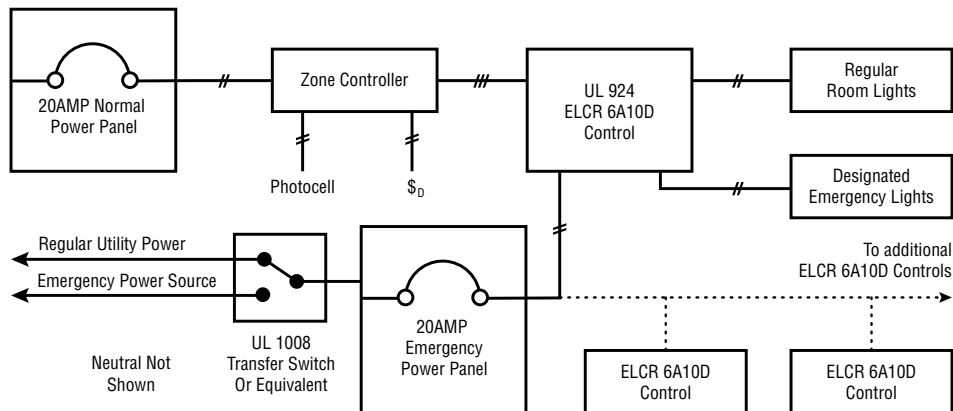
20AMP Normal Power Panel

Zone Controller

UL 924 ELCR 6A10D Control

Regular Room Lights

Designated Emergency Lights

Photocell

$\$_D$

Regular Utility Power

Emergency Power Source

UL 1008 Transfer Switch Or Equivalent

20AMP Emergency Power Panel

To additional ELCR 6A10D Controls

Neutral Not Shown

ELCR 6A10D Control

ELCR 6A10D Control